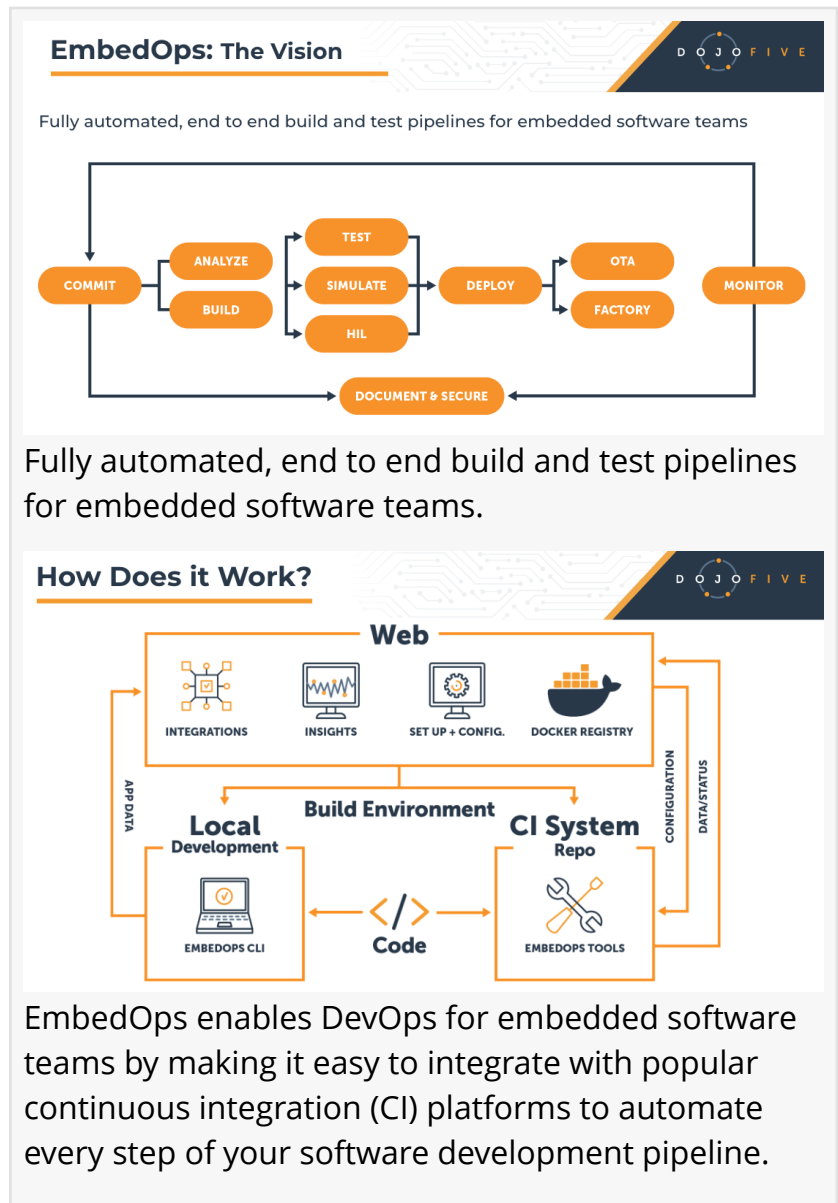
EmbedOps: The Vision

DOJO FIVE

Fully automated, end to end build and test pipelines for embedded software teams

COMMIT

ANALYZE

BUILD

TEST

SIMULATE

HIL

DEPLOY

OTA

FACTORY

MONITOR

DOCUMENT & SECURE

Fully automated, end to end build and test pipelines for embedded software teams.

How Does it Work?

DOJO FIVE

Web

INTEGRATIONS

INSIGHTS

SET UP + CONFIG.

DOCKER REGISTRY

APP DATA

CONFIGURATION

DATA/STATUS

Build Environment

Local Development

CI System Repo

EMBEDOPS CLI

</>

Code

EMBEDOPS TOOLS

EmbedOps enables DevOps for embedded software teams by making it easy to integrate with popular continuous integration (CI) platforms to automate every step of your software development pipeline.